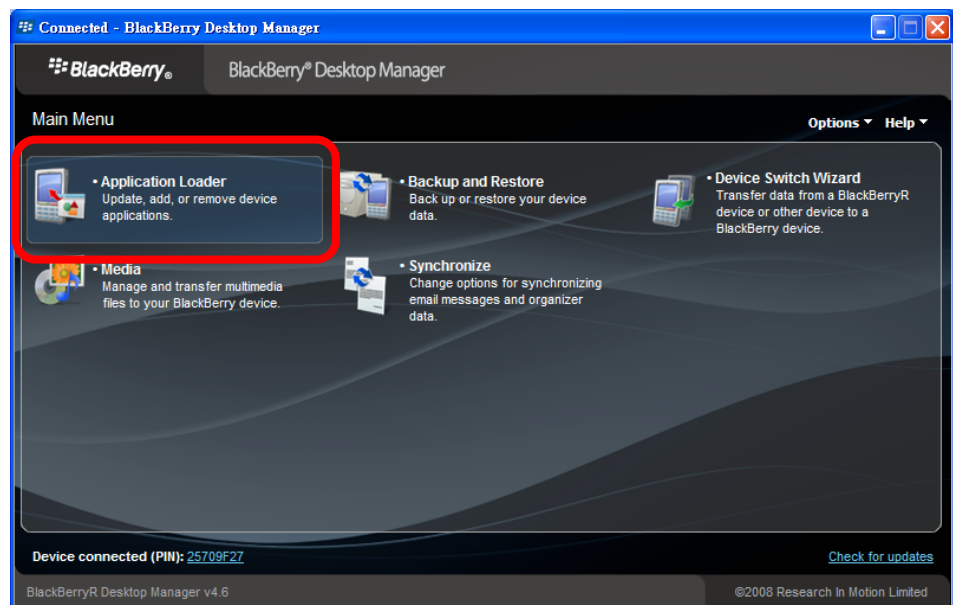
Connected - BlackBerry Desktop Manager

BlackBerry®

BlackBerry® Desktop Manager

Main Menu

Options ▾ Help ▾

• Application Loader
Update, add, or remove device applications.

• Backup and Restore
Back up or restore your device data.

• Device Switch Wizard
Transfer data from a BlackBerryR device or other device to a BlackBerry device.

• Media
Manage and transfer multimedia files to your BlackBerry device.

• Synchronize
Change options for synchronizing email messages and organizer data.

Device connected (PIN): 25709F27

Check for updates

BlackBerryR Desktop Manager v4.6

©2008 Research In Motion Limited